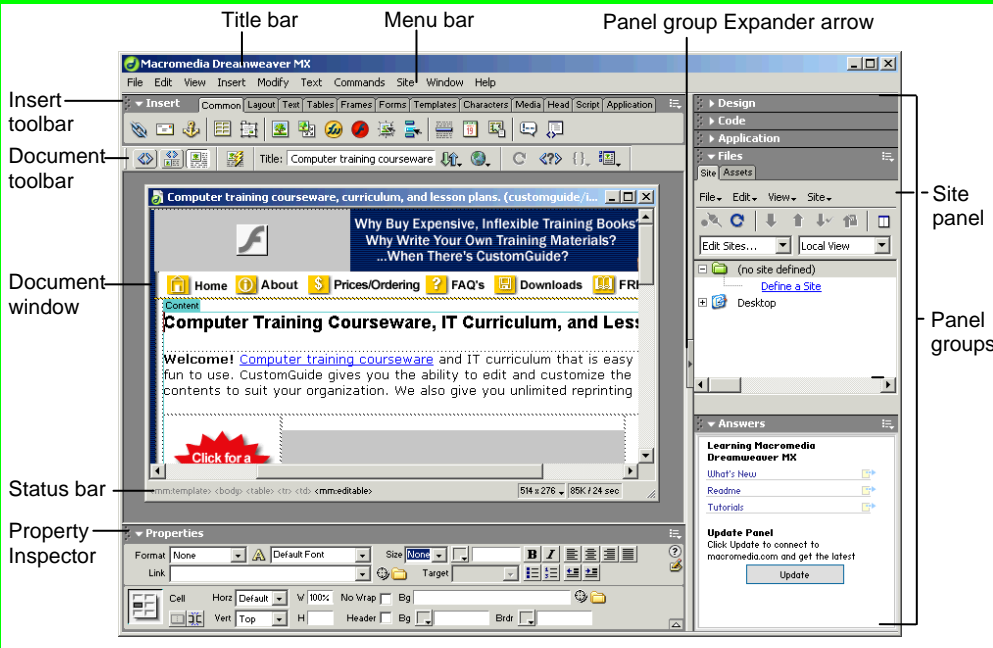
Title bar

Menu bar

Panel group Expander arrow

Macromedia Dreamweaver MX

File Edit View Insert Modify Text Commands Site Window Help

Insert toolbar

Insert

Common Layout Text Tables Frames Forms Templates Characters Media Head Script Application

Document toolbar

Title: Computer training courseware

Design

Code

Application

Files

Site Assets

File Edit View Site

Edit Sites... Local View

(no site defined)

Define a Site

Desktop

Site panel

Panel groups

Document window

Computer training courseware, curriculum, and lesson plans. (customguide/i...

Why Buy Expensive, Inflexible Training Books? Why Write Your Own Training Materials? ...When There's CustomGuide?

Home About Prices/Ordering FAQ's Downloads FRE

Content

Computer Training Courseware, IT Curriculum, and Less

Welcome! Computer training courseware and IT curriculum that is easy fun to use. CustomGuide gives you the ability to edit and customize the contents to suit your organization. We also give you unlimited reprinting

Click for a

Status bar

<mmtemplate> <body> <table> <tr> <td> <mmeditable>

514 x 276 85K / 24 sec

Answers

Learning Macromedia Dreamweaver MX

What's New

Readme

Tutorials

Update Panel
Click Update to connect to macromedia.com and get the latest

Update

Property Inspector

Properties

Format None Default Font Size None

Link Target

Cell Horz Default W 100% No Wrap Bg

Vert Top H Header Bg Brdr